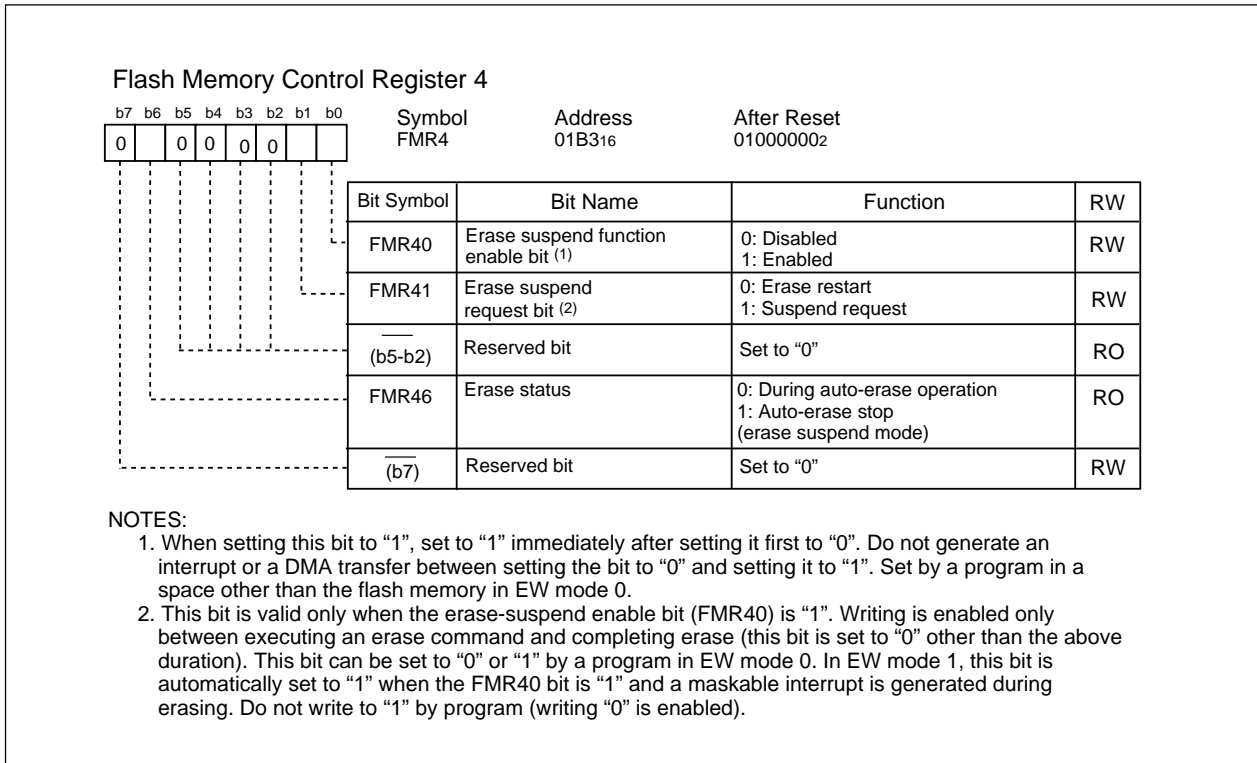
Flash Memory Control Register 4

| b7 | b6 | b5 | b4 | b3 | b2 | b1 | b0 |
|---|---|---|---|---|---|---|---|
| 0 | | 0 | 0 | 0 | 0 | | |

Symbol
FMR4

Address
01B3$_{16}$

After Reset
01000000$_2$

| Bit Symbol | Bit Name | Function | RW |
|---|---|---|---|
| FMR40 | Erase suspend function enable bit $^{(1)}$ | 0: Disabled<br>1: Enabled | RW |
| FMR41 | Erase suspend request bit $^{(2)}$ | 0: Erase restart<br>1: Suspend request | RW |
| $\overline{\quad}$ (b5-b2) | Reserved bit | Set to “0” | RO |
| FMR46 | Erase status | 0: During auto-erase operation<br>1: Auto-erase stop (erase suspend mode) | RO |
| $\overline{(b7)}$ | Reserved bit | Set to “0” | RW |

NOTES:
1. When setting this bit to “1”, set to “1” immediately after setting it first to “0”. Do not generate an interrupt or a DMA transfer between setting the bit to “0” and setting it to “1”. Set by a program in a space other than the flash memory in EW mode 0.
2. This bit is valid only when the erase-suspend enable bit (FMR40) is “1”. Writing is enabled only between executing an erase command and completing erase (this bit is set to “0” other than the above duration). This bit can be set to “0” or “1” by a program in EW mode 0. In EW mode 1, this bit is automatically set to “1” when the FMR40 bit is “1” and a maskable interrupt is generated during erasing. Do not write to “1” by program (writing “0” is enabled).